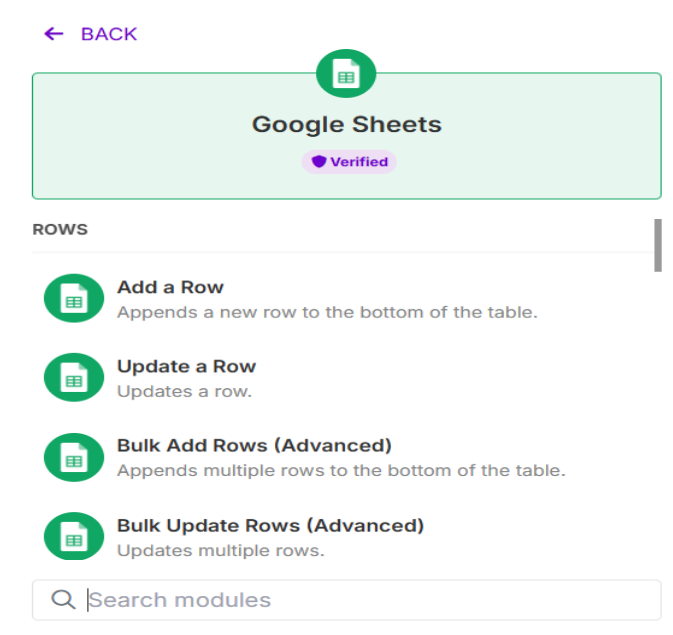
← BACK

Google Sheets

Verified

ROWS

Add a Row
Appends a new row to the bottom of the table.

Update a Row
Updates a row.

Bulk Add Rows (Advanced)
Appends multiple rows to the bottom of the table.

Bulk Update Rows (Advanced)
Updates multiple rows.

Search modules